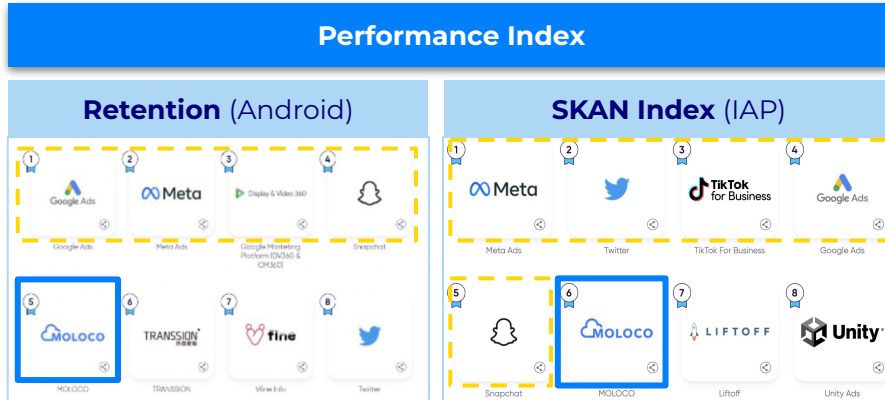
Performance Index

Retention (Android)

1
Google Ads
Google Ads

2
Meta
Meta Ads

3
Display & Video 360
Google Marketing Platform (DV360 & CM360)

4
Snapchat

5
MOLOCO
MOLOCO

6
TRANSSION
TRANSSION

7
fine
Vfine Info

8
Twitter

SKAN Index (IAP)

1
Meta
Meta Ads

2
Twitter

3
TikTok for Business
TikTok For Business

4
Google Ads
Google Ads

5
Snapchat

6
MOLOCO
MOLOCO

7
LIFTOFF
Liftoff

8
Unity
Unity Ads